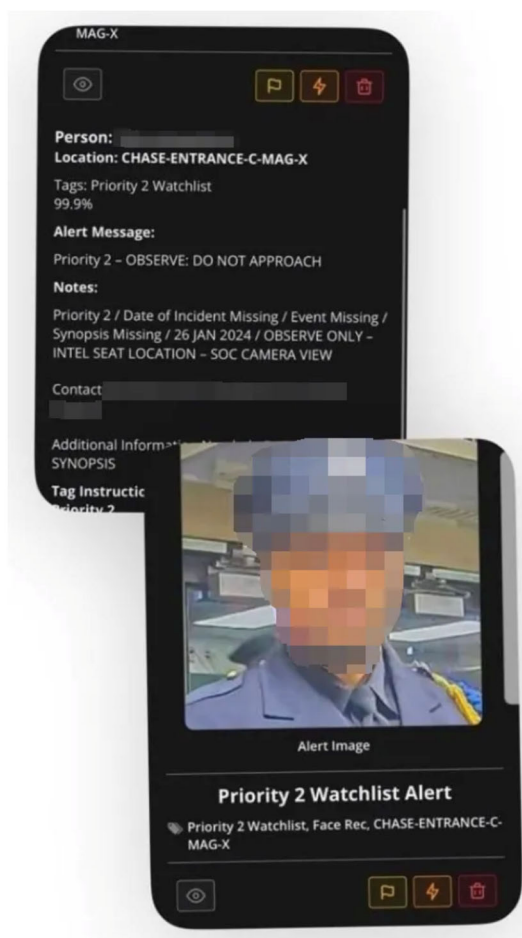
MAG-X

Person: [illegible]
Location: CHASE-ENTRANCE-C-MAG-X

Tags: Priority 2 Watchlist
99.9%

Alert Message:

Priority 2 – OBSERVE: DO NOT APPROACH

Notes:

Priority 2 / Date of Incident Missing / Event Missing / Synopsis Missing / 26 JAN 2024 / OBSERVE ONLY – INTEL SEAT LOCATION – SOC CAMERA VIEW

Contact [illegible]
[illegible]

Additional Informa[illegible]
SYNOPSIS

Tag Instructic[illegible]
Priority 2

Alert Image

Priority 2 Watchlist Alert

Priority 2 Watchlist, Face Rec, CHASE-ENTRANCE-C-MAG-X